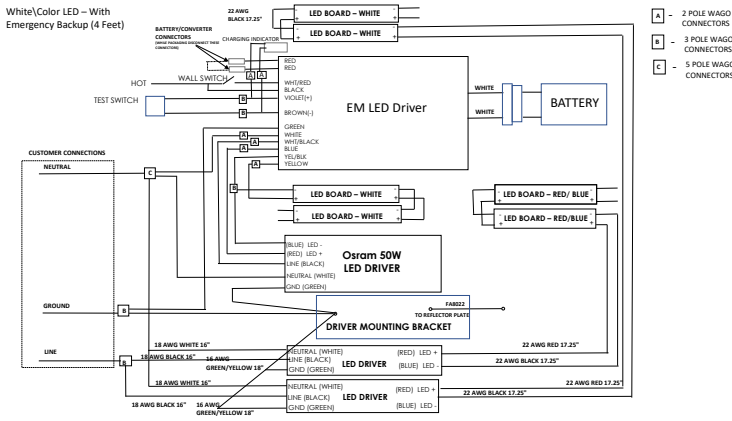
White\Color LED – With Emergency Backup (4 Feet)

A – 2 POLE WAGO CONNECTORS
B – 3 POLE WAGO CONNECTORS
C – 5 POLE WAGO CONNECTORS

22 AWG BLACK 17.25"

LED BOARD – WHITE
LED BOARD – WHITE

BATTERY/CONVERTER CONNECTORS
(WHILE PACKAGING DISCONNECT THESE CONNECTORS)

CHARGING INDICATOR

RED
RED
WHT/RED
BLACK
VIOLET(+)
BROWN(-)
GREEN
WHITE
WHT/BLACK
BLUE
YEL/BLK
YELLOW

HOT
WALL SWITCH
TEST SWITCH

EM LED Driver

WHITE
WHITE
BATTERY

CUSTOMER CONNECTIONS
NEUTRAL

LED BOARD – WHITE
LED BOARD – WHITE

LED BOARD – RED/ BLUE
LED BOARD – RED/BLUE

(BLUE) LED -
(RED) LED +
LINE (BLACK)
NEUTRAL (WHITE)
GND (GREEN)

Osram 50W LED DRIVER

GROUND

FA8022
TO REFLECTOR PLATE

DRIVER MOUNTING BRACKET

LINE

18 AWG WHITE 16"
18 AWG BLACK 16"
16 AWG GREEN/YELLOW 18"

NEUTRAL (WHITE)
LINE (BLACK)
GND (GREEN)
LED DRIVER
(RED) LED +
(BLUE) LED -

22 AWG RED 17.25"
22 AWG BLACK 17.25"

18 AWG WHITE 16"
18 AWG BLACK 16"
16 AWG GREEN/YELLOW 18"

NEUTRAL (WHITE)
LINE (BLACK)
GND (GREEN)
LED DRIVER
(RED) LED +
(BLUE) LED -

22 AWG RED 17.25"
22 AWG BLACK 17.25"